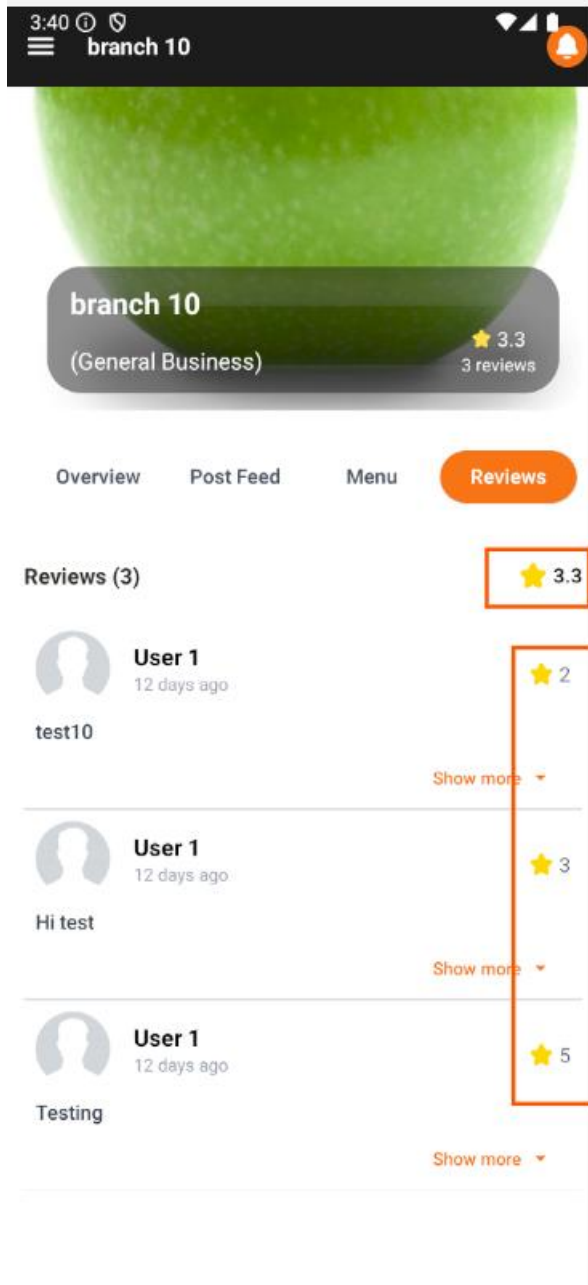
3:40

branch 10

branch 10

(General Business)

3.3
3 reviews

Overview Post Feed Menu Reviews

Reviews (3)

3.3

User 1
12 days ago

2

test10

Show more

User 1
12 days ago

3

Hi test

Show more

User 1
12 days ago

5

Testing

Show more